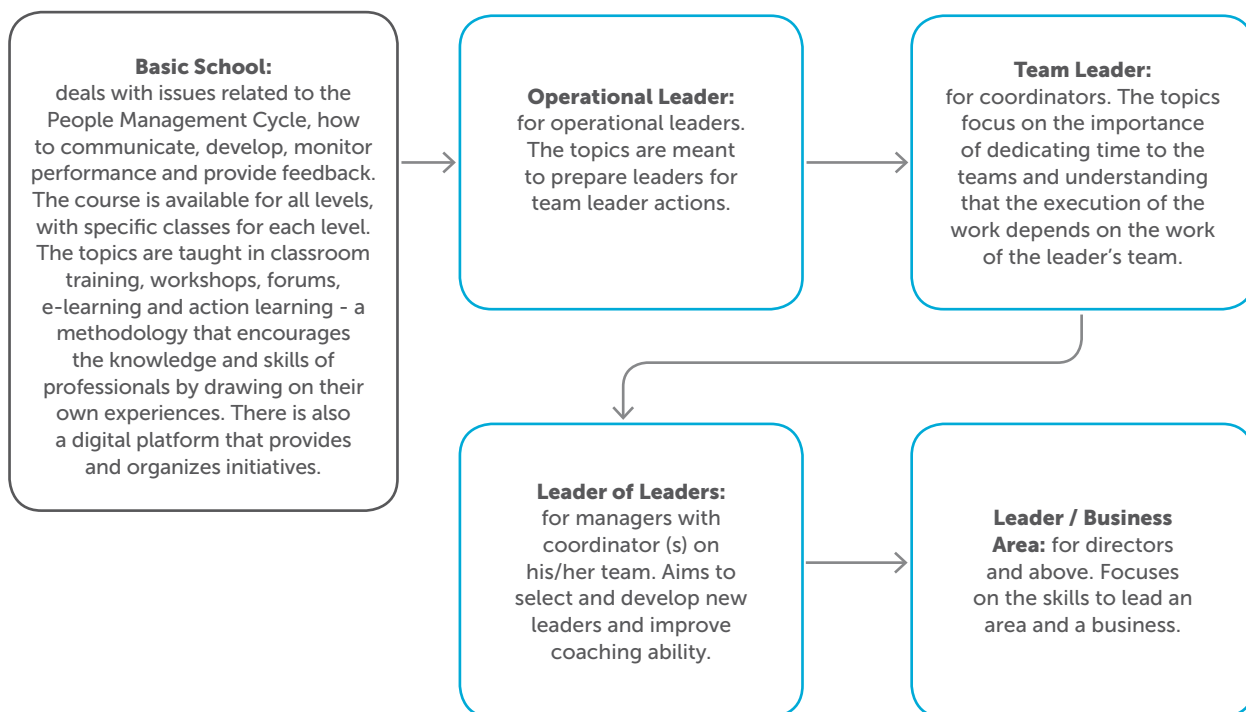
**Basic School:**
deals with issues related to the People Management Cycle, how to communicate, develop, monitor performance and provide feedback. The course is available for all levels, with specific classes for each level. The topics are taught in classroom training, workshops, forums, e-learning and action learning - a methodology that encourages the knowledge and skills of professionals by drawing on their own experiences. There is also a digital platform that provides and organizes initiatives.

**Operational Leader:**
for operational leaders. The topics are meant to prepare leaders for team leader actions.

**Team Leader:**
for coordinators. The topics focus on the importance of dedicating time to the teams and understanding that the execution of the work depends on the work of the leader's team.

**Leader of Leaders:**
for managers with coordinator (s) on his/her team. Aims to select and develop new leaders and improve coaching ability.

**Leader / Business Area:** for directors and above. Focuses on the skills to lead an area and a business.